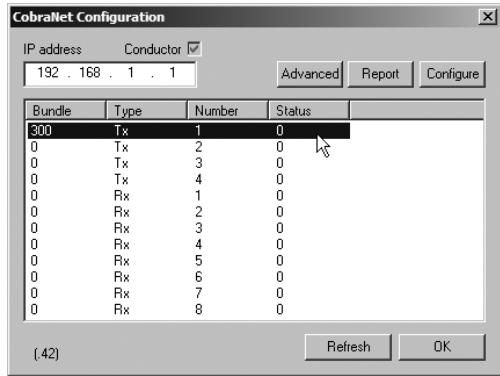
CobraNet Configuration

IP address Conductor

192 . 168 . 1 . 1

Advanced Report Configure

| Bundle | Type | Number | Status |
|---|---|---|---|
| 300 | Tx | 1 | 0 |
| 0 | Tx | 2 | 0 |
| 0 | Tx | 3 | 0 |
| 0 | Tx | 4 | 0 |
| 0 | Rx | 1 | 0 |
| 0 | Rx | 2 | 0 |
| 0 | Rx | 3 | 0 |
| 0 | Rx | 4 | 0 |
| 0 | Rx | 5 | 0 |
| 0 | Rx | 6 | 0 |
| 0 | Rx | 7 | 0 |
| 0 | Rx | 8 | 0 |

(.42)

Refresh OK